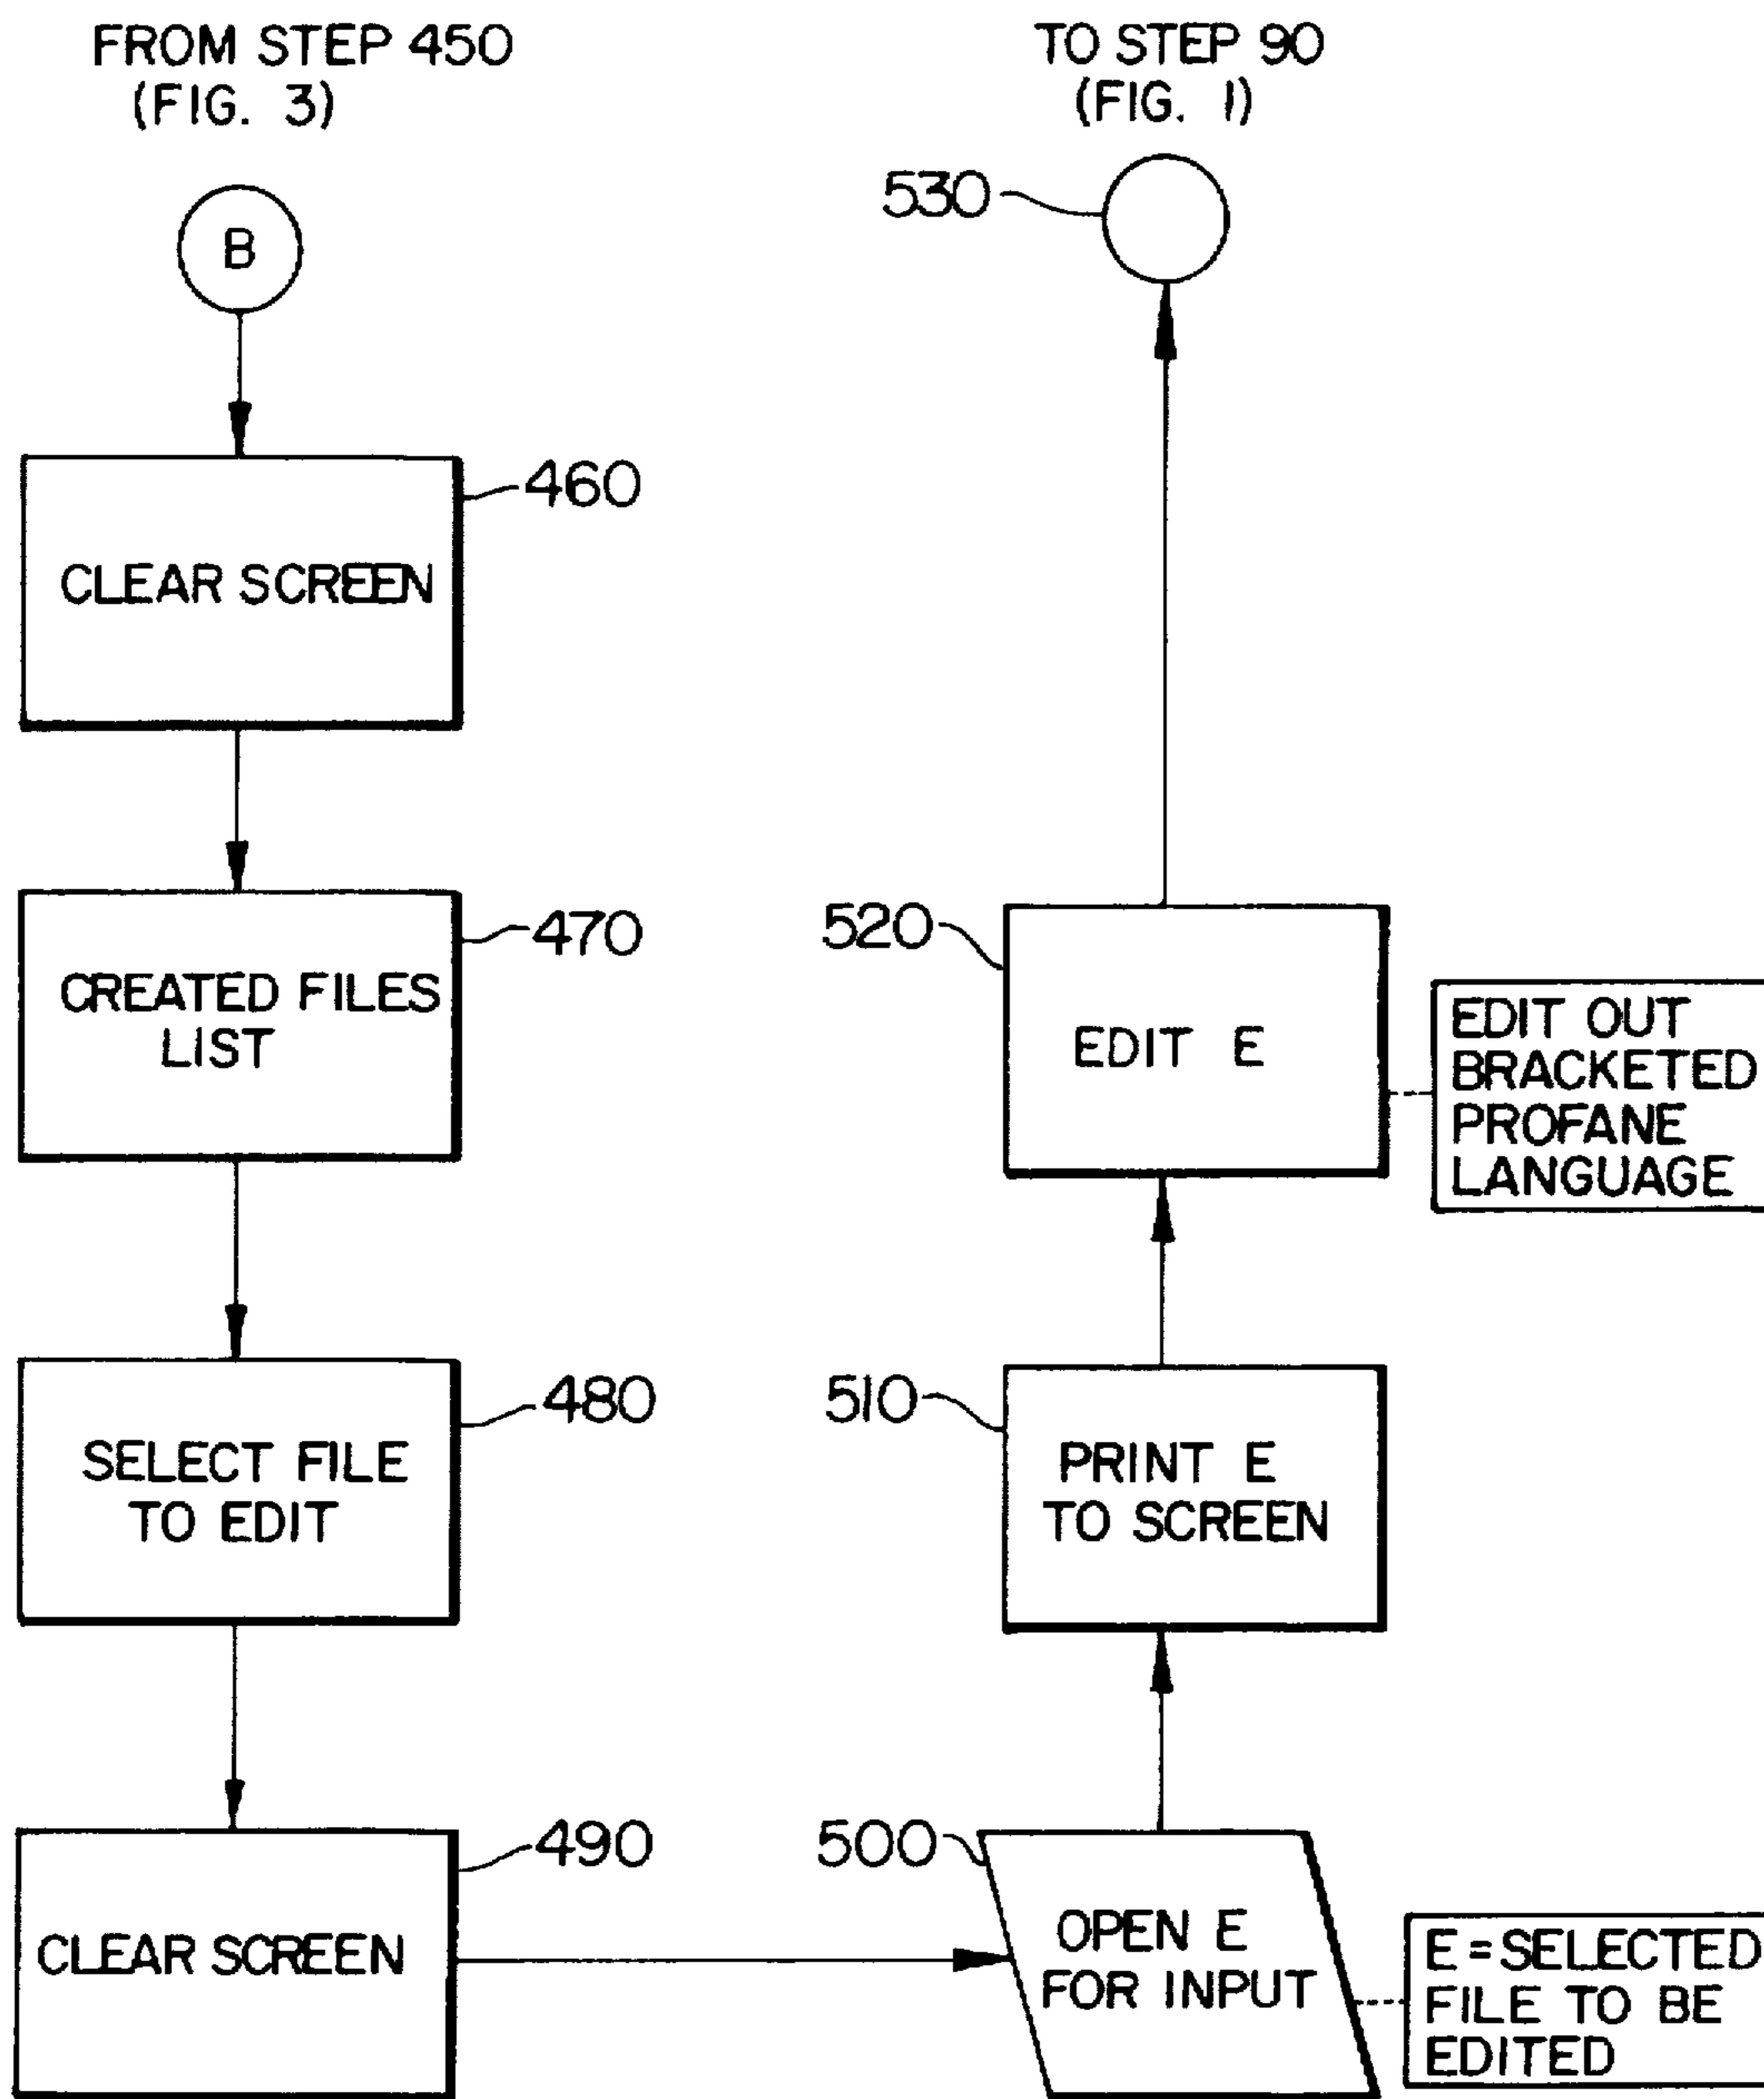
FROM STEP 450
(FIG. 3)

B

460

CLEAR SCREEN

470

CREATED FILES LIST

480

SELECT FILE TO EDIT

490

CLEAR SCREEN

TO STEP 90
(FIG. 1)

530

520

EDIT E

EDIT OUT BRACKETED PROFANE LANGUAGE

510

PRINT E TO SCREEN

500

OPEN E FOR INPUT

E = SELECTED FILE TO BE EDITED